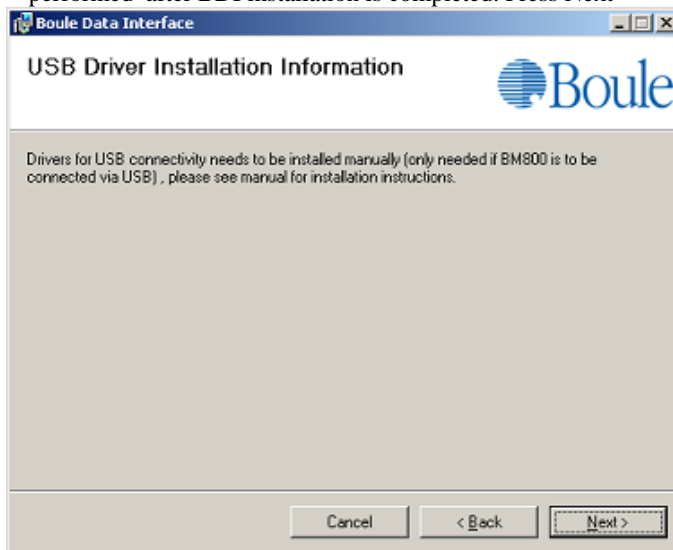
performed after BDI installation is completed. Press Next

Boule Data Interface

USB Driver Installation Information

Boule

Drivers for USB connectivity needs to be installed manually (only needed if BM800 is to be connected via USB) , please see manual for installation instructions.

Cancel

< Back

Next >